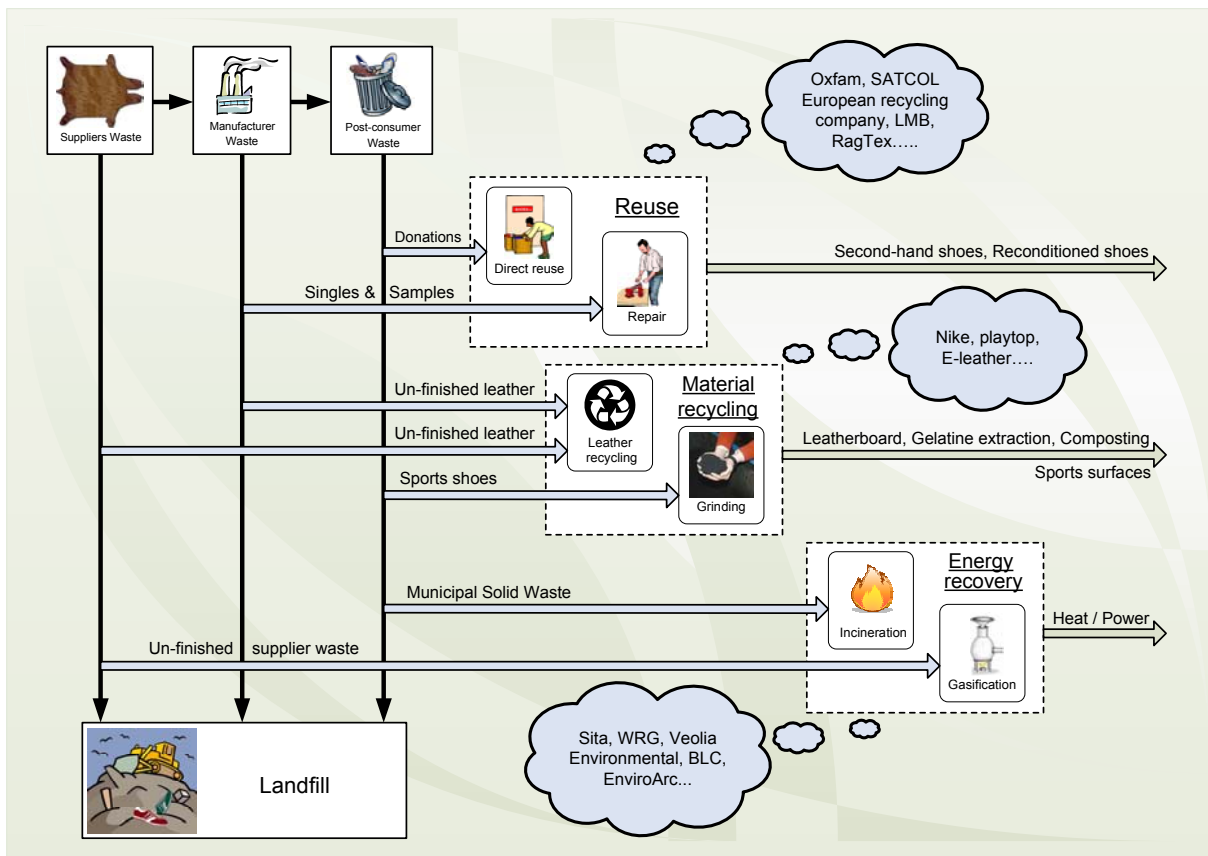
Suppliers Waste

Manufacturer Waste

Post-consumer Waste

Oxfam, SATCOL European recycling company, LMB, RagTex…..

Reuse

Donations

Direct reuse

Repair

Singles & Samples

Second-hand shoes, Reconditioned shoes

Nike, playtop, E-leather….

Material recycling

Un-finished leather

Un-finished leather

Leather recycling

Grinding

Sports shoes

Leatherboard, Gelatine extraction, Composting

Sports surfaces

Energy recovery

Municipal Solid Waste

Incineration

Gasification

Heat / Power

Un-finished supplier waste

Sita, WRG, Veolia Environmental, BLC, EnviroArc...

Landfill